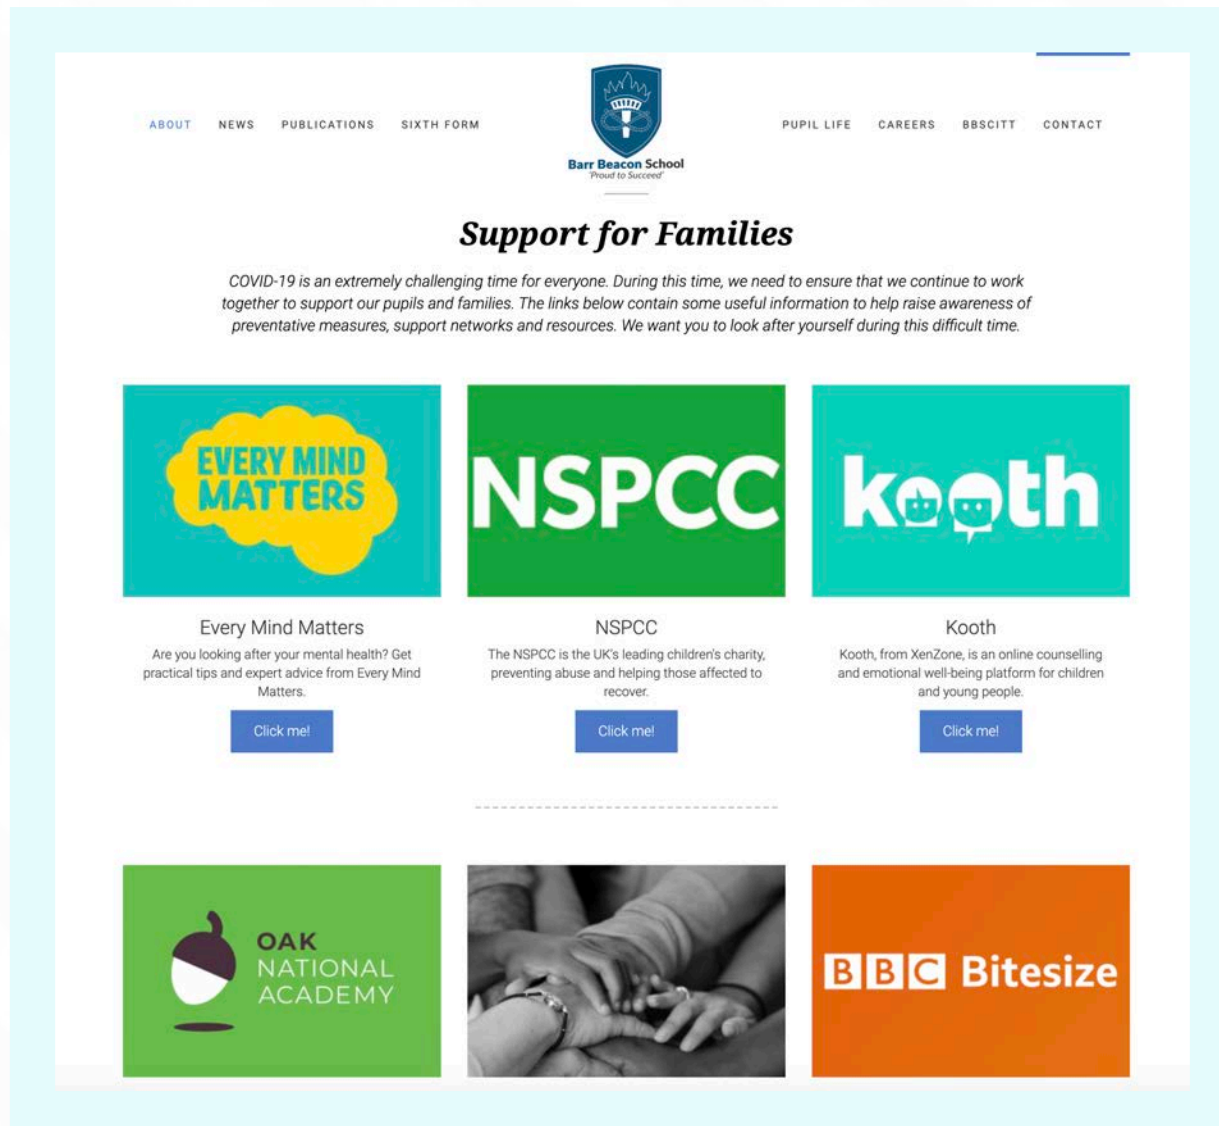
ABOUT NEWS PUBLICATIONS SIXTH FORM

Barr Beacon School
'Proud to Succeed'

PUPIL LIFE CAREERS BBSCITT CONTACT

Support for Families

COVID-19 is an extremely challenging time for everyone. During this time, we need to ensure that we continue to work together to support our pupils and families. The links below contain some useful information to help raise awareness of preventative measures, support networks and resources. We want you to look after yourself during this difficult time.

EVERY MIND MATTERS

NSPCC

kooth

Every Mind Matters

Are you looking after your mental health? Get practical tips and expert advice from Every Mind Matters.

Click me!

NSPCC

The NSPCC is the UK's leading children's charity, preventing abuse and helping those affected to recover.

Click me!

Kooth

Kooth, from XenZone, is an online counselling and emotional well-being platform for children and young people.

Click me!

OAK NATIONAL ACADEMY

BBC Bitesize